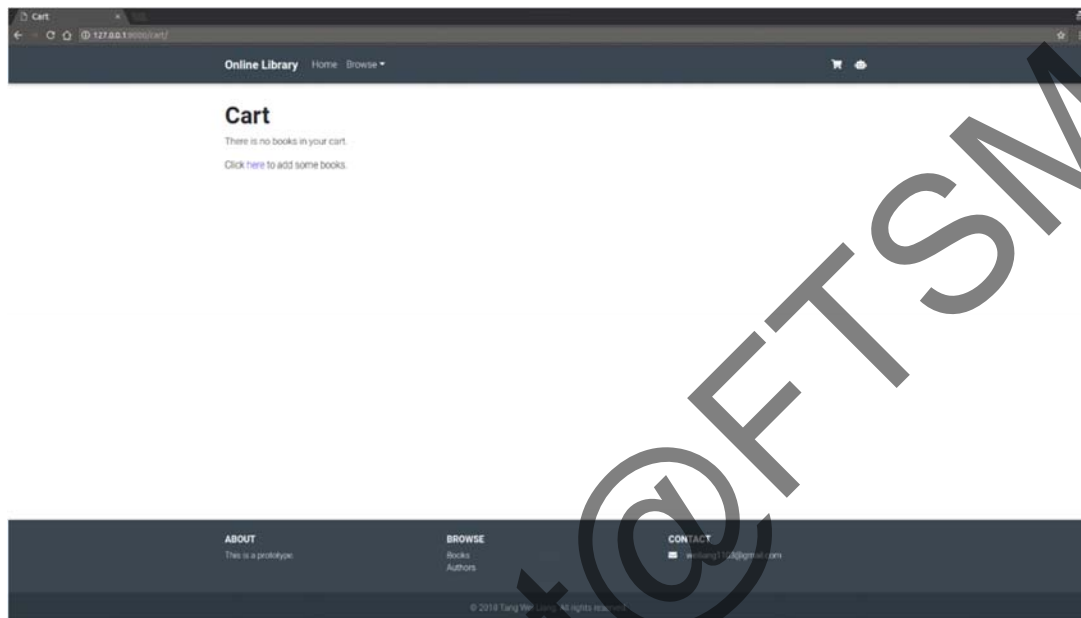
Cart
127.0.0.1:8000/cart/

Online Library Home Browse

Cart

There is no books in your cart.

Click here to add some books.

ABOUT
This is a prototype.

BROWSE
Books
Authors

CONTACT
weiliang11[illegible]@gmail.com

© 2018 Tang Wei Liang. All rights reserved.

@FTSM